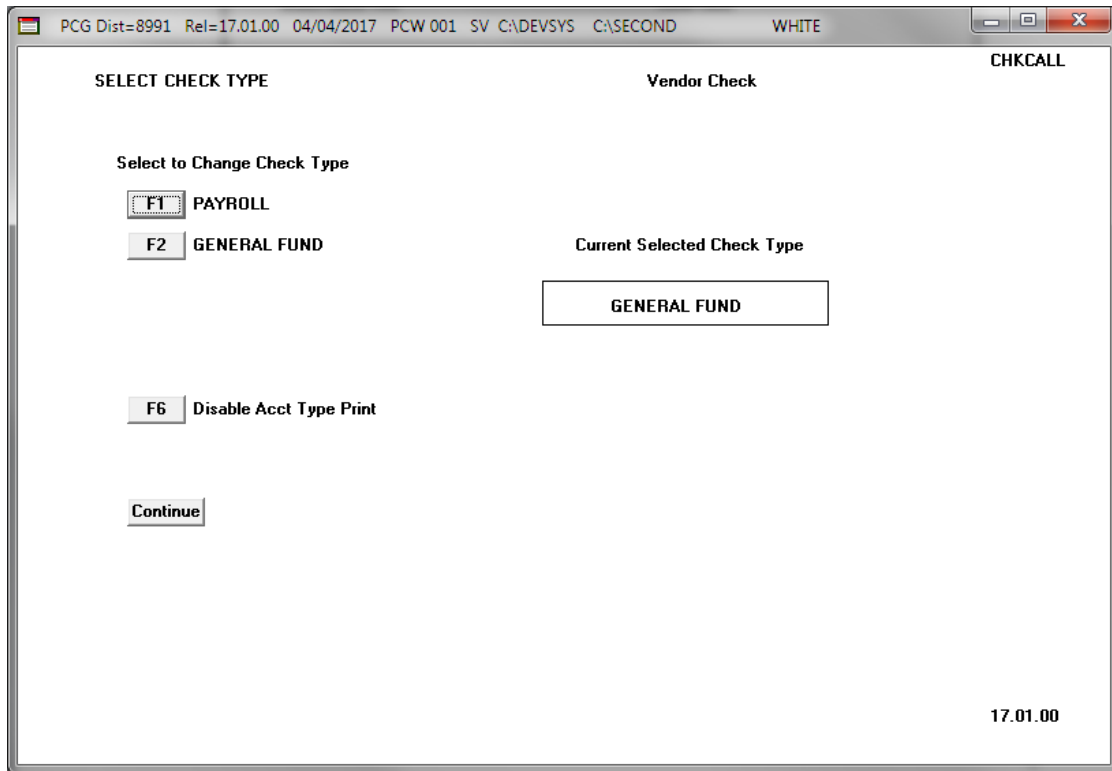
PCG Dist=8991 Rel=17.01.00 04/04/2017 PCW 001 SV C:\DEVSYS C:\SECOND WHITE

CHKCALL

SELECT CHECK TYPE

Vendor Check

Select to Change Check Type

F1 PAYROLL

F2 GENERAL FUND

Current Selected Check Type

GENERAL FUND

F6 Disable Acct Type Print

Continue

17.01.00